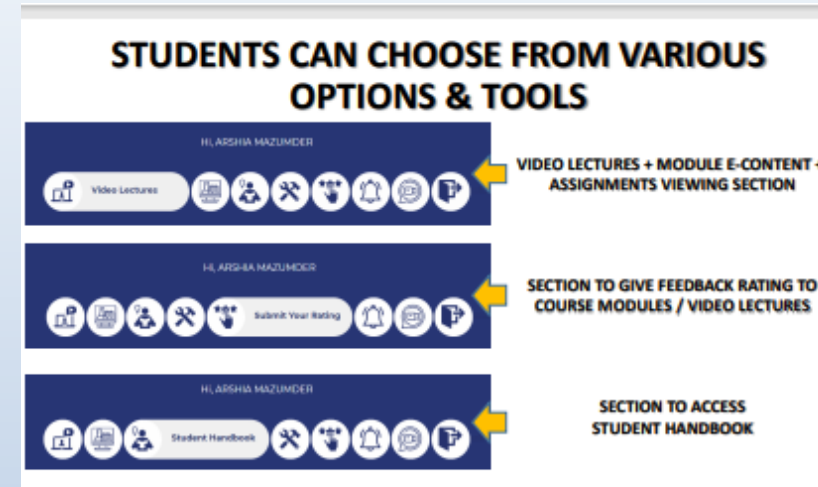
STUDENTS CAN CHOOSE FROM VARIOUS OPTIONS & TOOLS

Hi, ARSHIA MAZUMDER

Video Lectures

VIDEO LECTURES + MODULE E-CONTENT + ASSIGNMENTS VIEWING SECTION

Hi, ARSHIA MAZUMDER

Submit Your Rating

SECTION TO GIVE FEEDBACK RATING TO COURSE MODULES / VIDEO LECTURES

Hi, ARSHIA MAZUMDER

Student Handbook

SECTION TO ACCESS STUDENT HANDBOOK